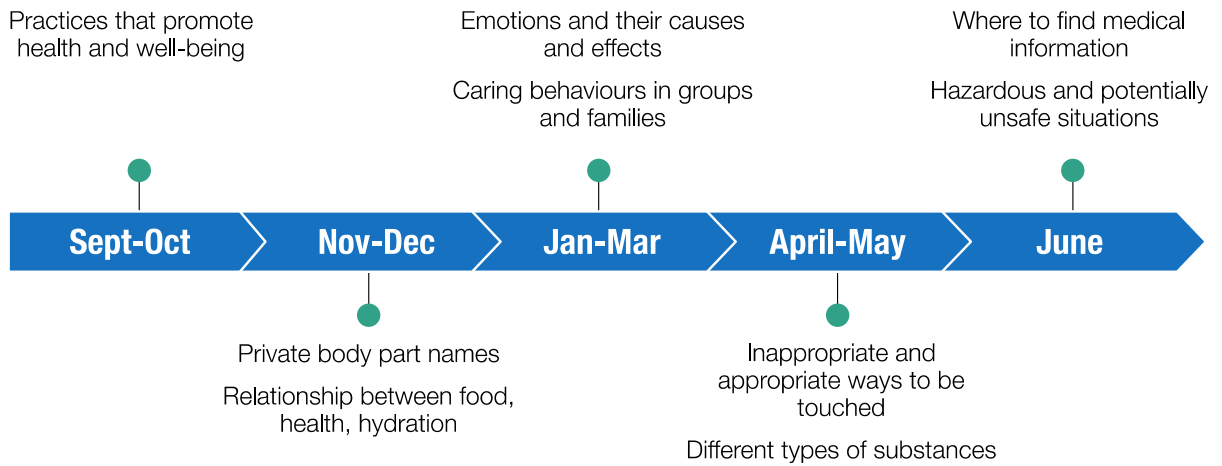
Practices that promote health and well-being

Emotions and their causes and effects

Caring behaviours in groups and families

Where to find medical information

Hazardous and potentially unsafe situations

Sept-Oct

Nov-Dec

Jan-Mar

April-May

June

Private body part names

Relationship between food, health, hydration

Inappropriate and appropriate ways to be touched

Different types of substances